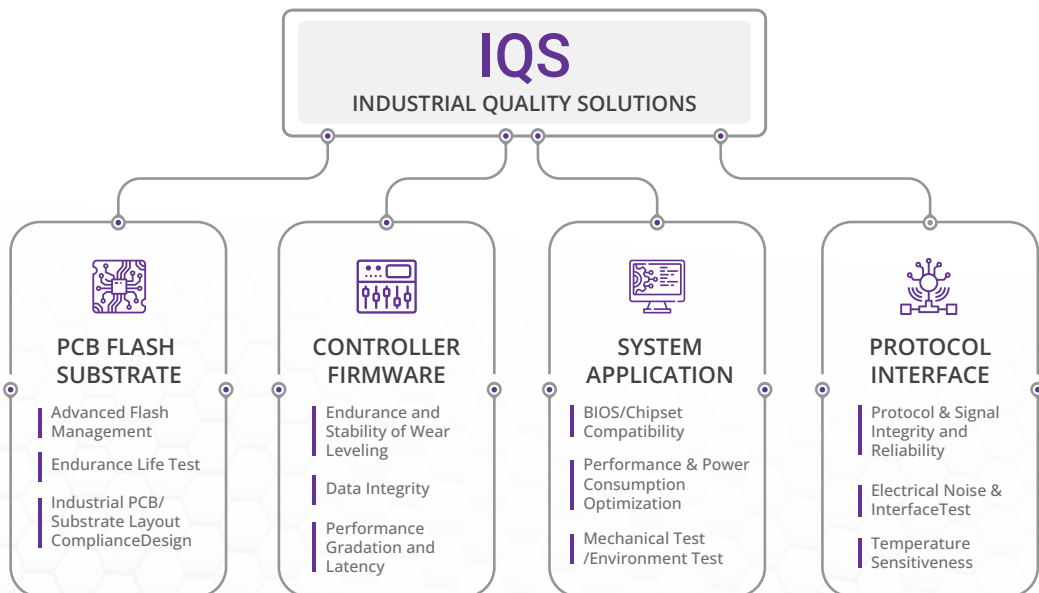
IQS
INDUSTRIAL QUALITY SOLUTIONS

PCB FLASH SUBSTRATE

Advanced Flash Management

Endurance Life Test

Industrial PCB/ Substrate Layout ComplianceDesign

CONTROLLER FIRMWARE

Endurance and Stability of Wear Leveling

Data Integrity

Performance Gradation and Latency

SYSTEM APPLICATION

BIOS/Chipset Compatibility

Performance & Power Consumption Optimization

Mechanical Test /Environment Test

PROTOCOL INTERFACE

Protocol & Signal Integrity and Reliability

Electrical Noise & InterfaceTest

Temperature Sensitiveness